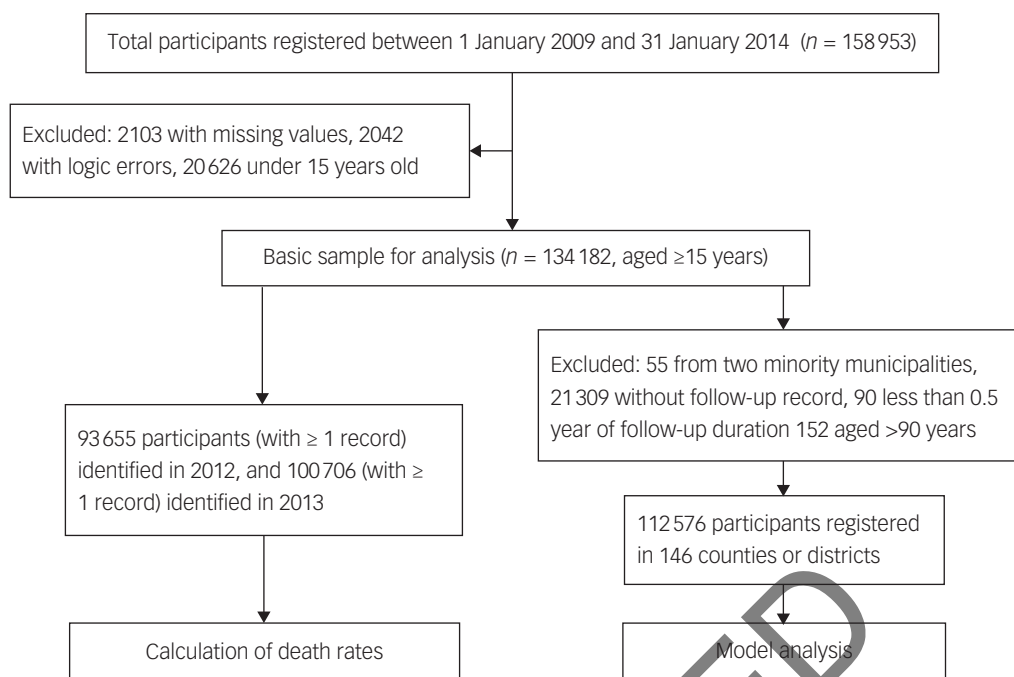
Total participants registered between 1 January 2009 and 31 January 2014 ($n$ = 158 953)

Excluded: 2103 with missing values, 2042 with logic errors, 20 626 under 15 years old

Basic sample for analysis ($n$ = 134 182, aged ≥15 years)

93 655 participants (with ≥ 1 record) identified in 2012, and 100 706 (with ≥ 1 record) identified in 2013

Excluded: 55 from two minority municipalities, 21 309 without follow-up record, 90 less than 0.5 year of follow-up duration 152 aged >90 years

112 576 participants registered in 146 counties or districts

Calculation of death rates

Model analysis